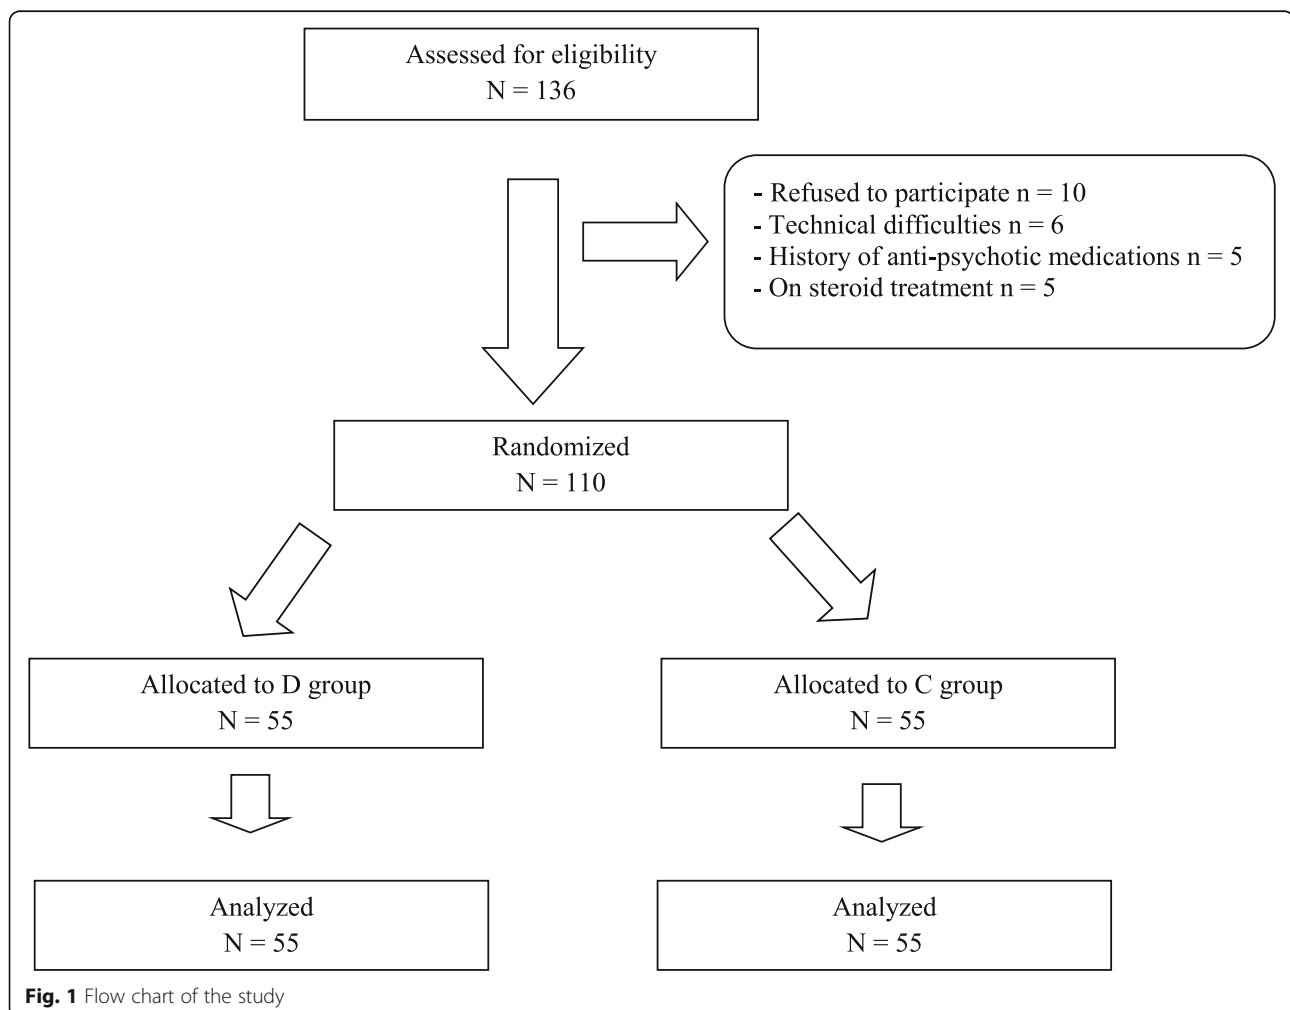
Assessed for eligibility
N = 136

- Refused to participate n = 10
- Technical difficulties n = 6
- History of anti-psychotic medications n = 5
- On steroid treatment n = 5

Randomized
N = 110

Allocated to D group
N = 55

Allocated to C group
N = 55

Analyzed
N = 55

Analyzed
N = 55

Fig. 1 Flow chart of the study